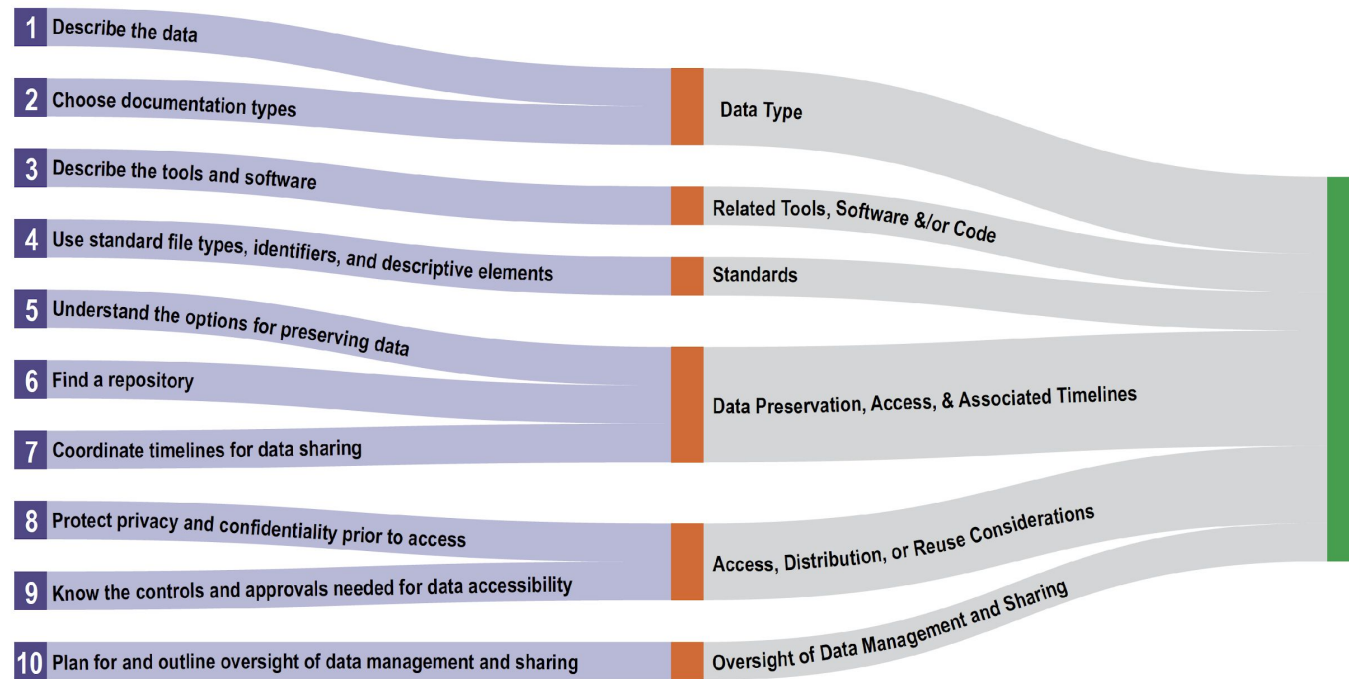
1 Describe the data

2 Choose documentation types

3 Describe the tools and software

4 Use standard file types, identifiers, and descriptive elements

5 Understand the options for preserving data

6 Find a repository

7 Coordinate timelines for data sharing

8 Protect privacy and confidentiality prior to access

9 Know the controls and approvals needed for data accessibility

10 Plan for and outline oversight of data management and sharing

Data Type

Related Tools, Software &/or Code

Standards

Data Preservation, Access, & Associated Timelines

Access, Distribution, or Reuse Considerations

Oversight of Data Management and Sharing